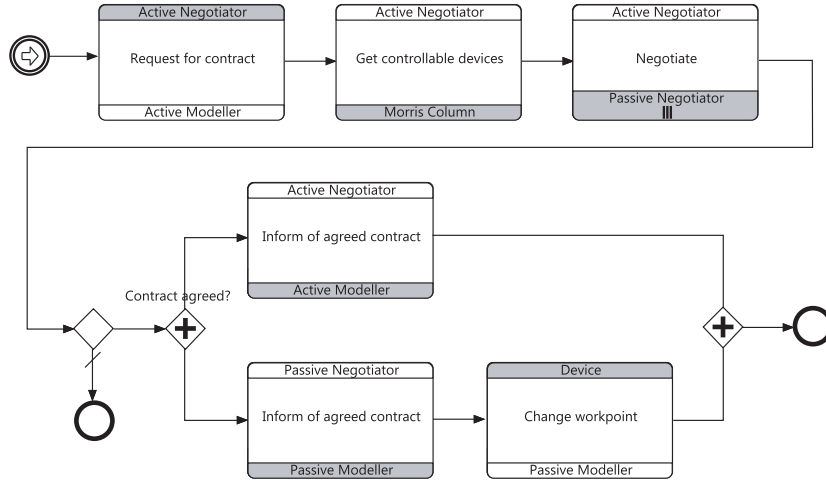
Active Negotiator
Request for contract
Active Modeller

Active Negotiator
Get controllable devices
Morris Column

Active Negotiator
Negotiate
Passive Negotiator

Contract agreed?

Active Negotiator
Inform of agreed contract
Active Modeller

Passive Negotiator
Inform of agreed contract
Passive Modeller

Device
Change workpoint
Passive Modeller